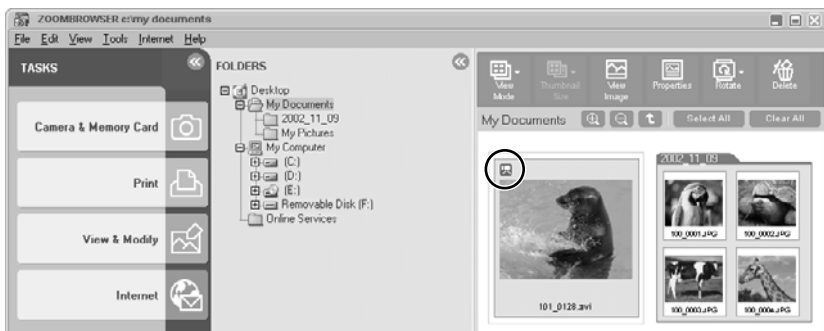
ZOOMBROWSER e:\my documents

File Edit View Tools Internet Help

TASKS

Camera & Memory Card

Print

View & Modify

Internet

FOLDERS

Desktop
My Documents
2002_11_09
My Pictures
My Computer
(C:)
(D:)
(E:)
Removable Disk (F:)
Online Services

View Mode
Thumbnail Size
View Image
Properties
Rotate
Delete

My Documents
Select All
Clear All

101_0128.avi

2002_11_09

100_0001.JPG
100_0002.JPG
100_0003.JPG
100_0004.JPG